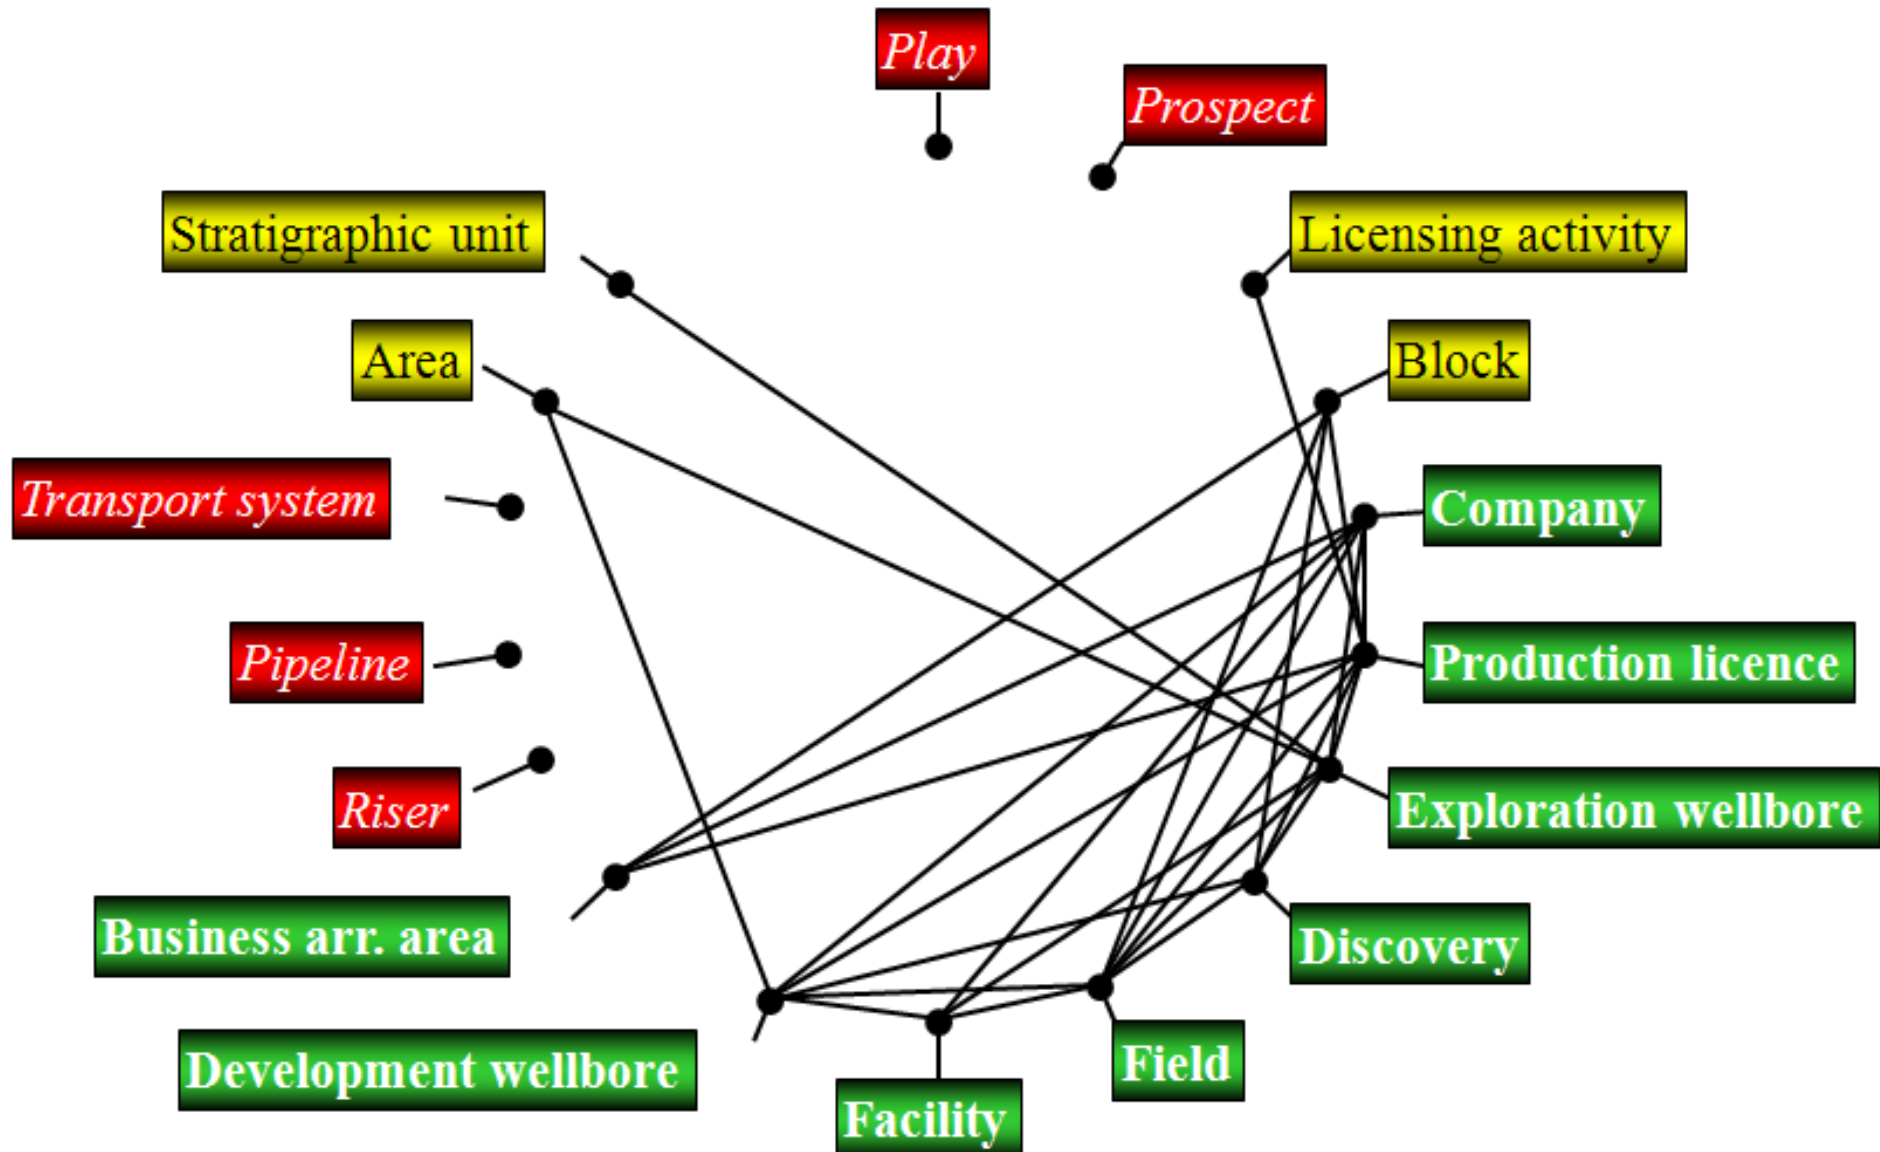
Play
Prospect
Stratigraphic unit
Licensing activity
Area
Block
Transport system
Company
Pipeline
Production licence
Riser
Exploration wellbore
Business arr. area
Discovery
Development wellbore
Field
Facility